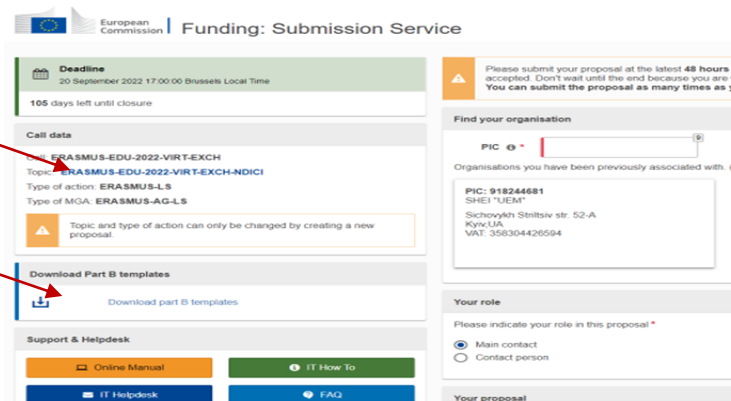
European Commission | Funding: Submission Service

Deadline
20 September 2022 17:00:00 Brussels Local Time

105 days left until closure

Call data

Call: ERASMUS-EDU-2022-VIRT-EXCH
Topic: ERASMUS-EDU-2022-VIRT-EXCH-NDICI
Type of action: ERASMUS-LS
Type of MGA: ERASMUS-AG-LS

Topic and type of action can only be changed by creating a new proposal.

Download Part B templates

Download part B templates

Support & Helpdesk

Online Manual
IT How To
IT Helpdesk
FAQ

Please submit your proposal at the latest 48 hours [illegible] accepted. Don't wait until the end because you are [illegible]
You can submit the proposal as many times as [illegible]

Find your organisation

PIC *

Organisations you have been previously associated with. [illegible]

PIC: 918244681
SHEI "UEM"
Sichovykh Striltsiv str. 52-A
Kyiv,UA
VAT: 358304426594

Your role

Please indicate your role in this proposal *

Main contact
Contact person

Your proposal